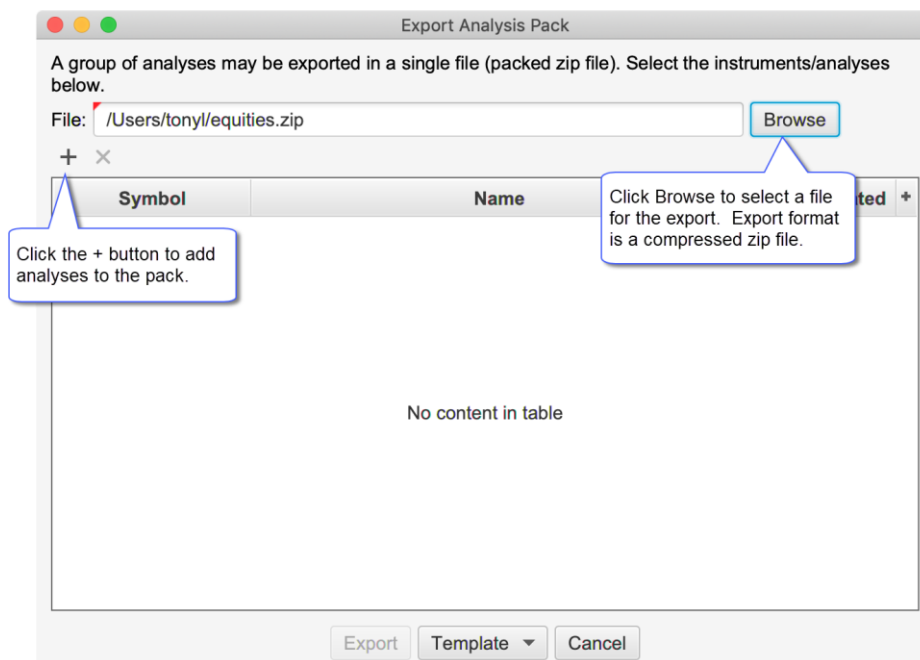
Export Analysis Pack

A group of analyses may be exported in a single file (packed zip file). Select the instruments/analyses below.

File: /Users/tonyl/equities.zip Browse

+ ×

| Symbol | Name | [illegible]ted | + |
|---|---|---|---|

Click Browse to select a file for the export. Export format is a compressed zip file.

Click the + button to add analyses to the pack.

No content in table

Export Template Cancel